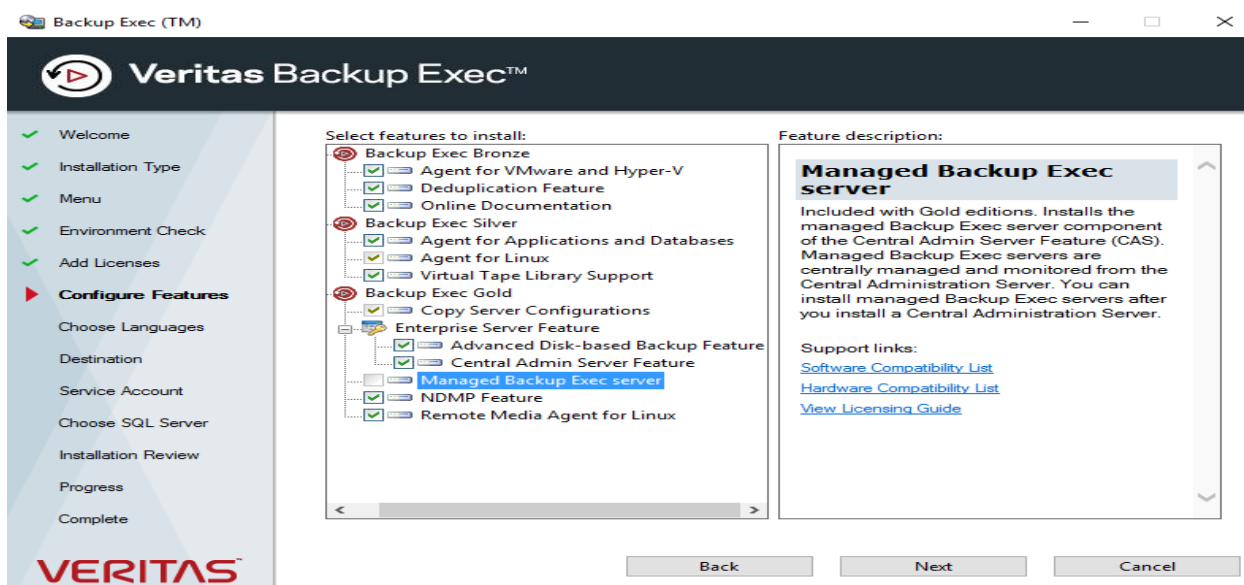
Backup Exec (TM)

Veritas Backup Exec™

Welcome
Installation Type
Menu
Environment Check
Add Licenses
Configure Features
Choose Languages
Destination
Service Account
Choose SQL Server
Installation Review
Progress
Complete

VERITAS

Select features to install:

Backup Exec Bronze
Agent for VMware and Hyper-V
Deduplication Feature
Online Documentation
Backup Exec Silver
Agent for Applications and Databases
Agent for Linux
Virtual Tape Library Support
Backup Exec Gold
Copy Server Configurations
Enterprise Server Feature
Advanced Disk-based Backup Feature
Central Admin Server Feature
Managed Backup Exec server
NDMP Feature
Remote Media Agent for Linux

Feature description:

Managed Backup Exec server

Included with Gold editions. Installs the managed Backup Exec server component of the Central Admin Server Feature (CAS). Managed Backup Exec servers are centrally managed and monitored from the Central Administration Server. You can install managed Backup Exec servers after you install a Central Administration Server.

Support links:
Software Compatibility List
Hardware Compatibility List
View Licensing Guide

Back
Next
Cancel